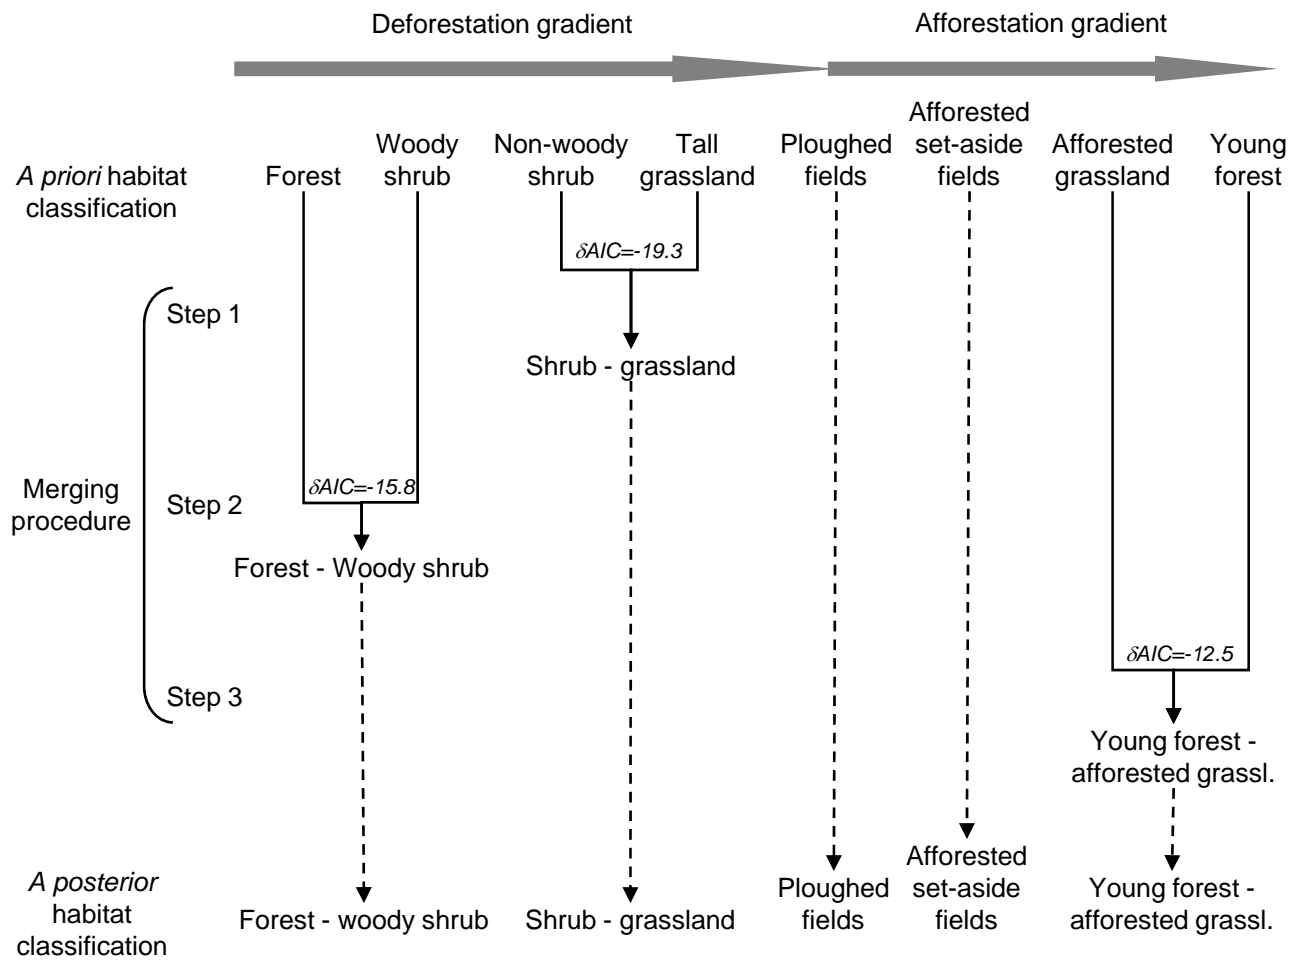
Deforestation gradient

Afforestation gradient

A priori habitat classification

Forest

Woody shrub

Non-woody shrub

Tall grassland

Ploughed fields

Afforested set-aside fields

Afforested grassland

Young forest

$\delta AIC=-19.3$

Merging procedure

Step 1

Shrub - grassland

Step 2

$\delta AIC=-15.8$

Forest - Woody shrub

$\delta AIC=-12.5$

Step 3

Young forest - afforested grassl.

A posterior habitat classification

Forest - woody shrub

Shrub - grassland

Ploughed fields

Afforested set-aside fields

Young forest - afforested grassl.